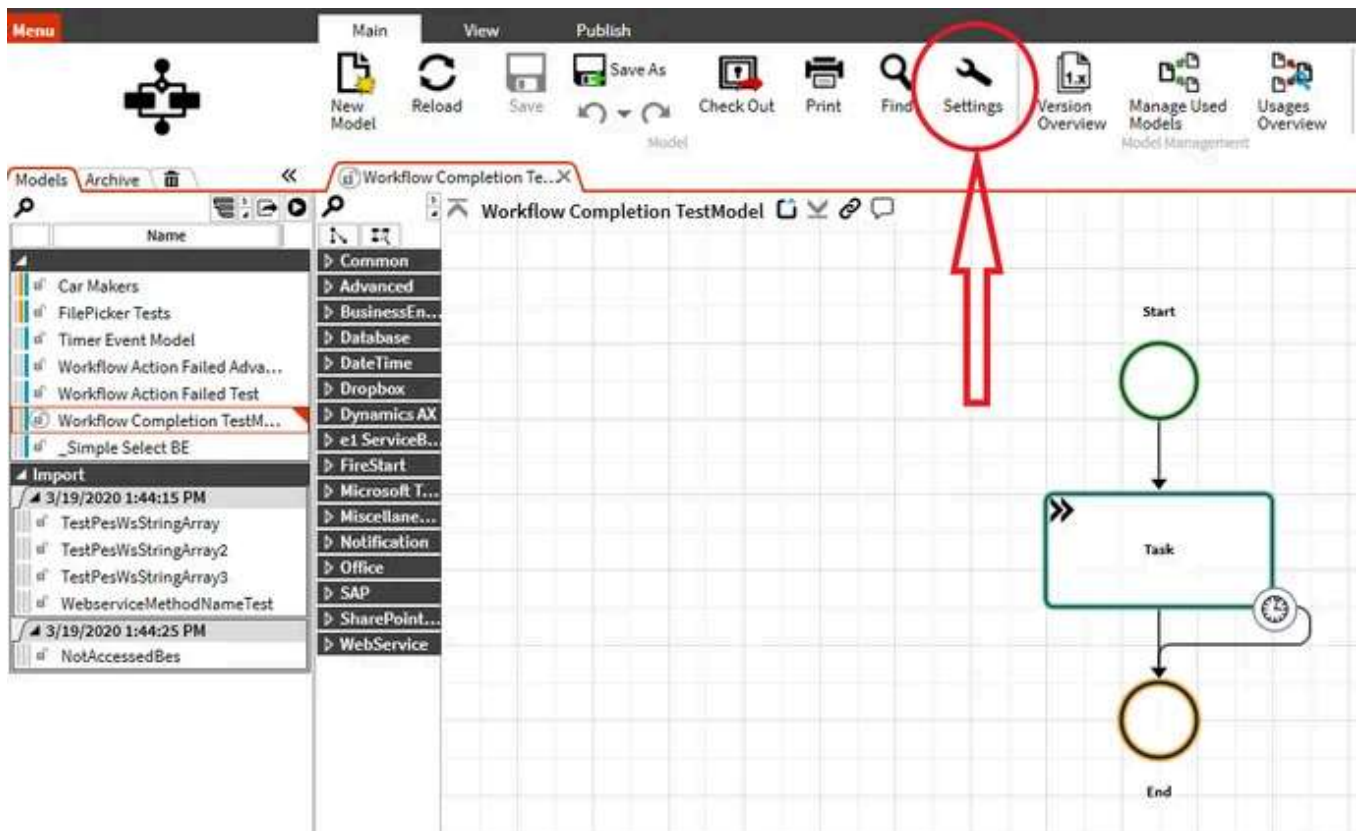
Menu

Main View Publish

New Model
Reload
Save
Save As
Check Out
Print
Find
Settings
Version Overview
Manage Used Models
Usages Overview

Model
Model Management

Models Archive
«

Workflow Completion Te...

Name

Car Makers
FilePicker Tests
Timer Event Model
Workflow Action Failed Adva...
Workflow Action Failed Test
Workflow Completion TestM...
_Simple Select BE
Import
3/19/2020 1:44:15 PM
TestPesWsStringArray
TestPesWsStringArray2
TestPesWsStringArray3
WebserviceMethodNameTest
3/19/2020 1:44:25 PM
NotAccessedBes

Common
Advanced
BusinessEn...
Database
DateTime
Dropbox
Dynamics AX
e1 ServiceB...
FireStart
Microsoft T...
Miscellane...
Notification
Office
SAP
SharePoint...
WebService

Workflow Completion TestModel

Start
Task
End